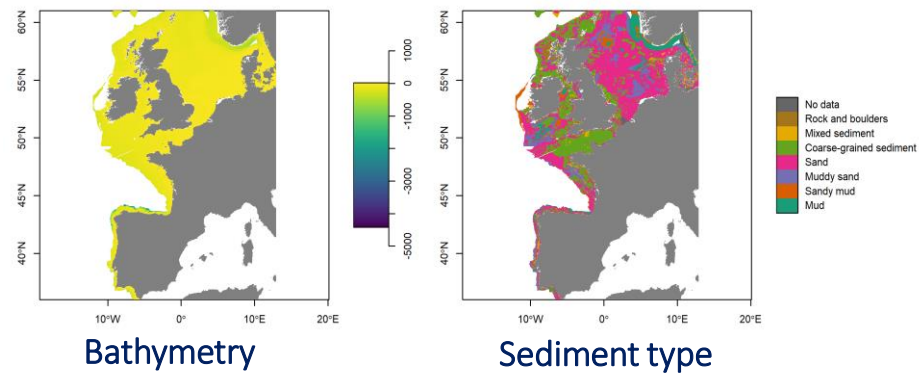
60°N
55°N
50°N
45°N
40°N
10°W
0°
10°E
20°E

1000
0
-1000
-3000
-5000

Bathymetry

60°N
55°N
50°N
45°N
40°N
10°W
0°
10°E
20°E

No data
Rock and boulders
Mixed sediment
Coarse-grained sediment
Sand
Muddy sand
Sandy mud
Mud

Sediment type